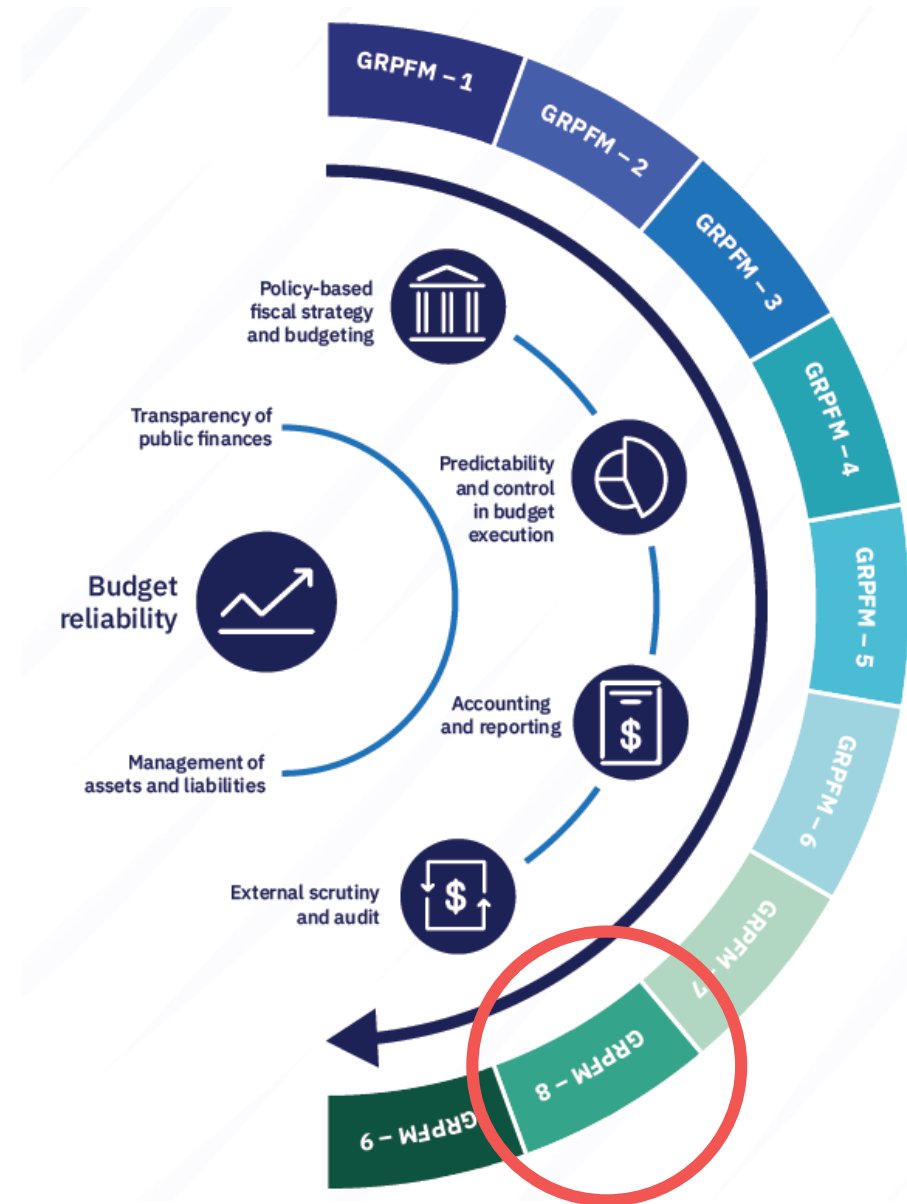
GRPFM – 1

GRPFM – 2

GRPFM – 3

GRPFM – 4

GRPFM – 5

GRPFM – 6

GRPFM – 7

GRPFM – 8

GRPFM – 9

Policy-based fiscal strategy and budgeting

Transparency of public finances

Predictability and control in budget execution

Budget reliability

Accounting and reporting

Management of assets and liabilities

External scrutiny and audit

$

$